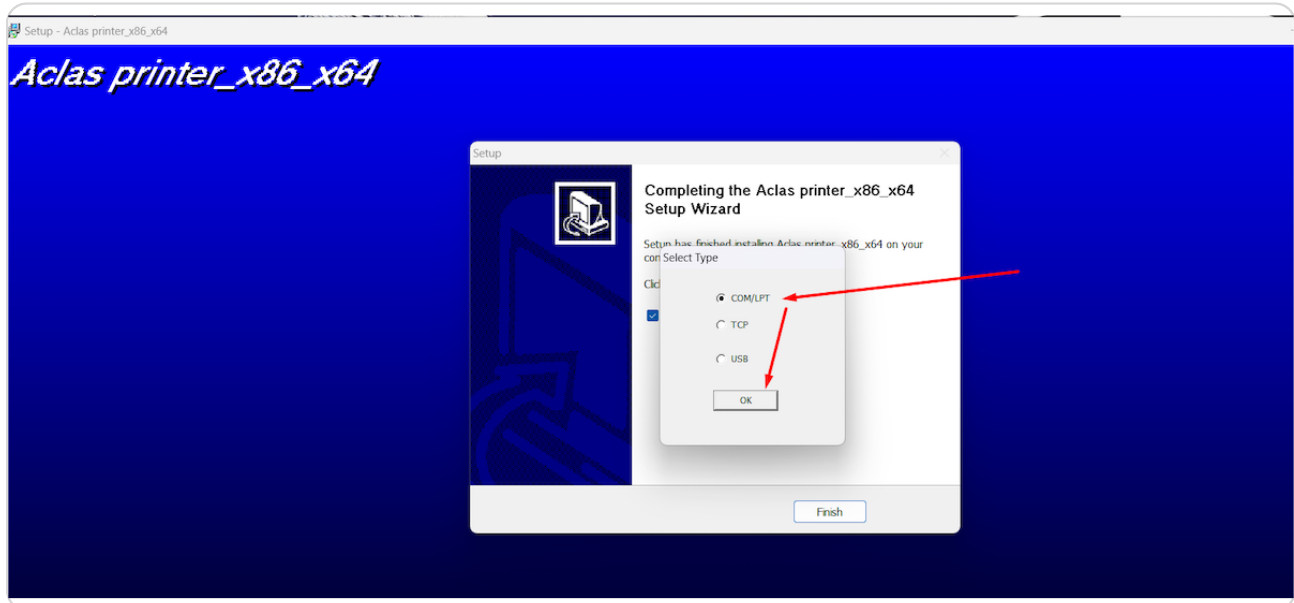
Setup - Aclas printer_x86_x64

Aclas printer_x86_x64

Setup

Completing the Aclas printer_x86_x64 Setup Wizard

Setup has finished installing Aclas printer_x86_x64 on your con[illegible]

Clic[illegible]

Select Type

COM/LPT

TCP

USB

OK

Finish